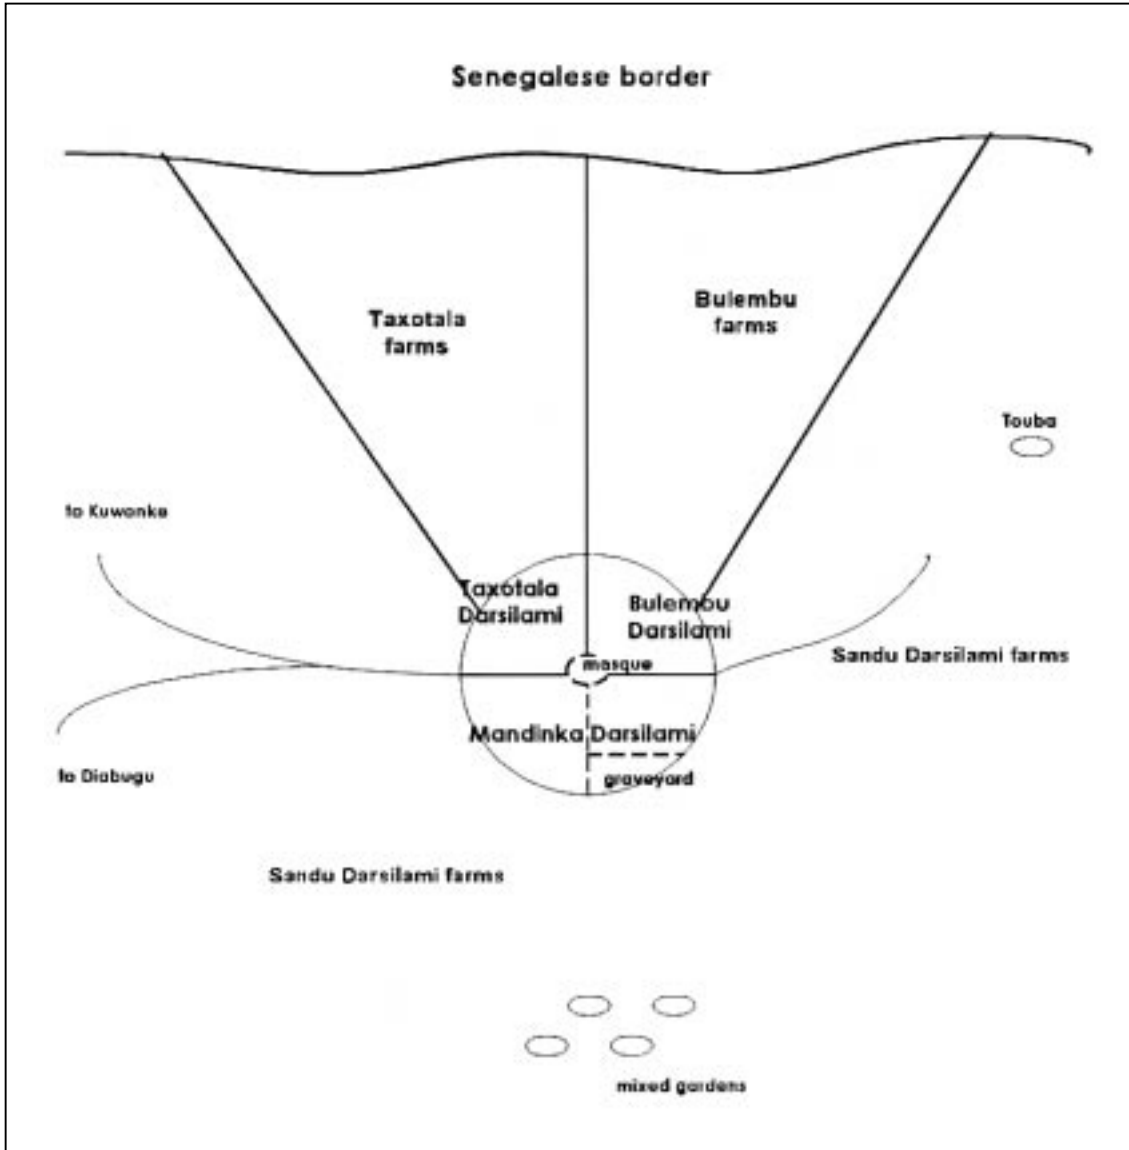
Senegalese border

Taxotala farms

Bulembu farms

Touba

to Kuwonke

Taxotala Darsilami

Bulembu Darsilami

mosque

Sandu Darsilami farms

Mandinka Darsilami

graveyard

to Diabugu

Sandu Darsilami farms

mixed gardens